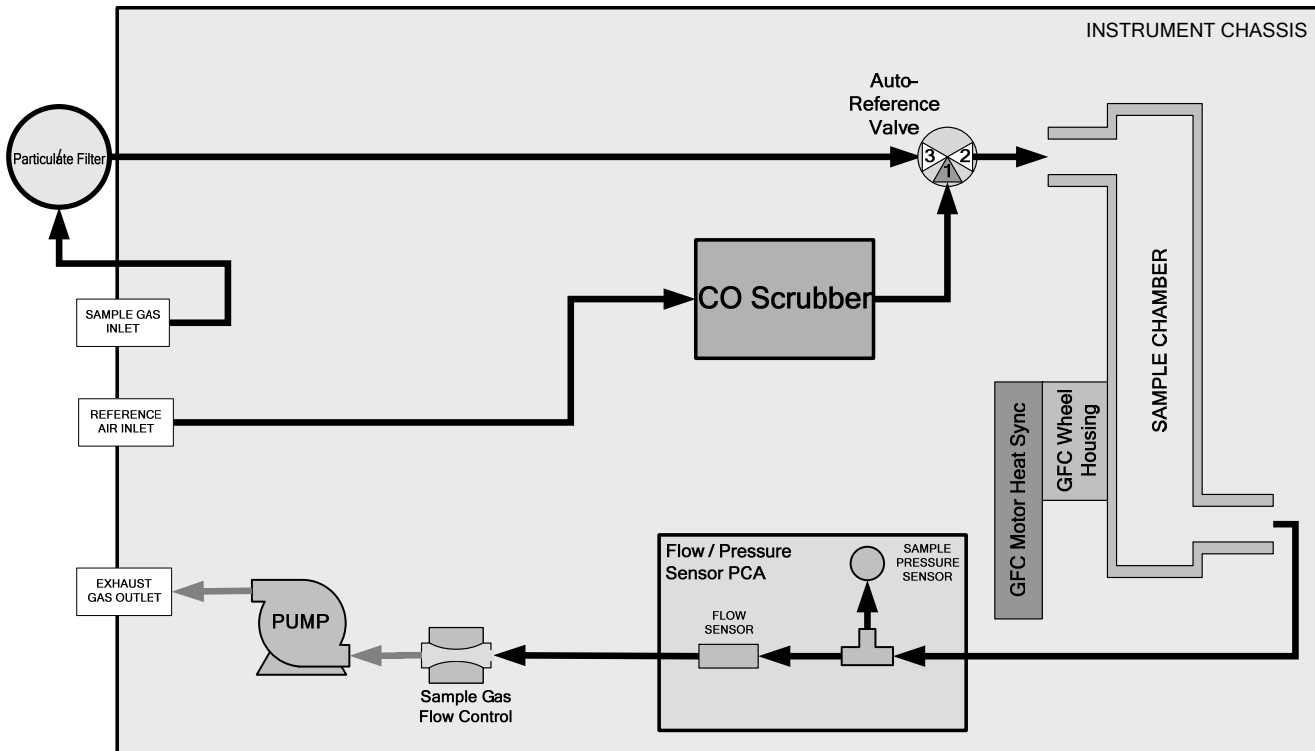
INSTRUMENT CHASSIS

Particulate Filter

Auto-Reference Valve

3 2 1

SAMPLE GAS INLET

REFERENCE AIR INLET

CO Scrubber

SAMPLE CHAMBER

GFC Motor Heat Sync

GFC Wheel Housing

Flow / Pressure Sensor PCA

SAMPLE PRESSURE SENSOR

FLOW SENSOR

EXHAUST GAS OUTLET

PUMP

Sample Gas Flow Control